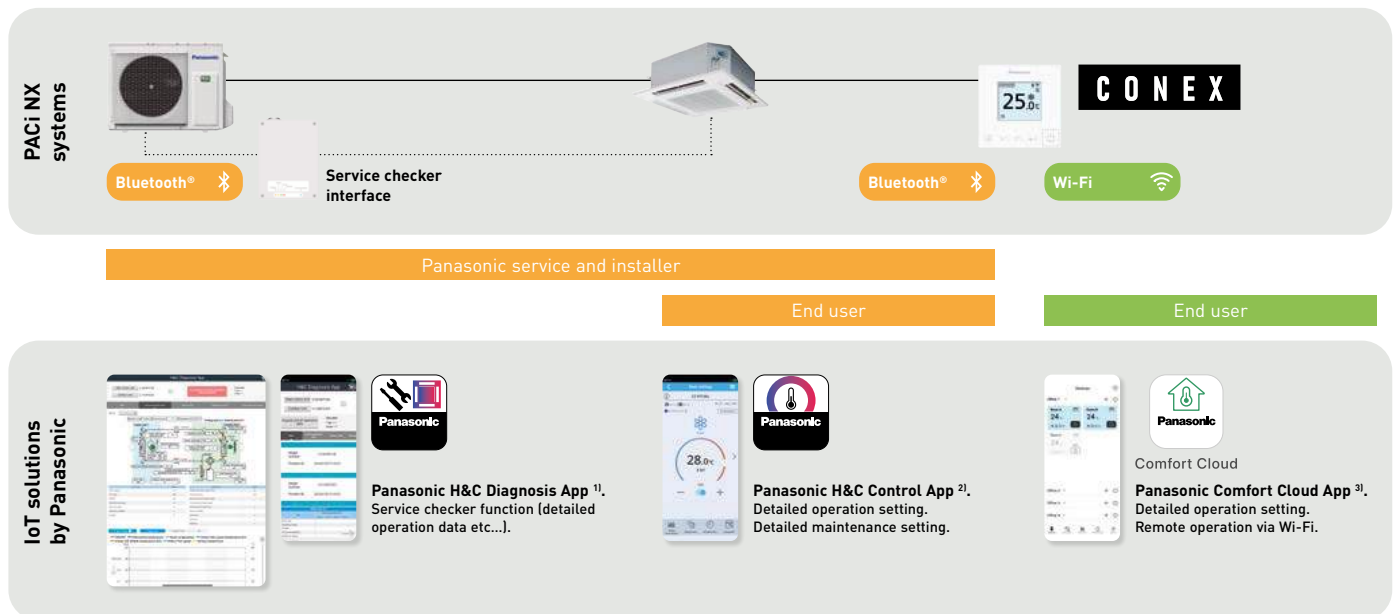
PACi NX systems

Panasonic

25.0°C

CONEX

Bluetooth®

Service checker interface

Bluetooth®

Wi-Fi

Panasonic service and installer

End user

End user

IoT solutions by Panasonic

Panasonic

Panasonic H&C Diagnosis App $^{1)}$.
Service checker function (detailed operation data etc...).

28.0°C

Panasonic

Panasonic H&C Control App $^{2)}$.
Detailed operation setting.
Detailed maintenance setting.

Panasonic

Comfort Cloud

Panasonic Comfort Cloud App $^{3)}$.
Detailed operation setting.
Remote operation via Wi-Fi.